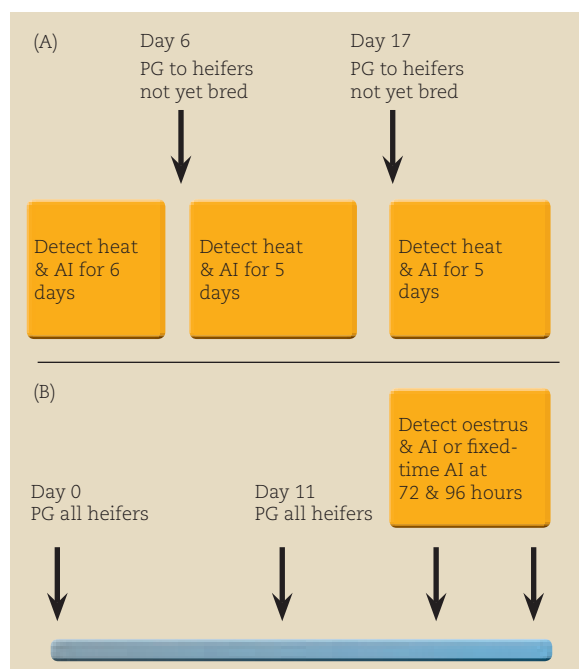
(A)

Day 6
PG to heifers not yet bred

Day 17
PG to heifers not yet bred

Detect heat & AI for 6 days

Detect heat & AI for 5 days

Detect heat & AI for 5 days

(B)

Detect oestrus & AI or fixed-time AI at 72 & 96 hours

Day 0
PG all heifers

Day 11
PG all heifers